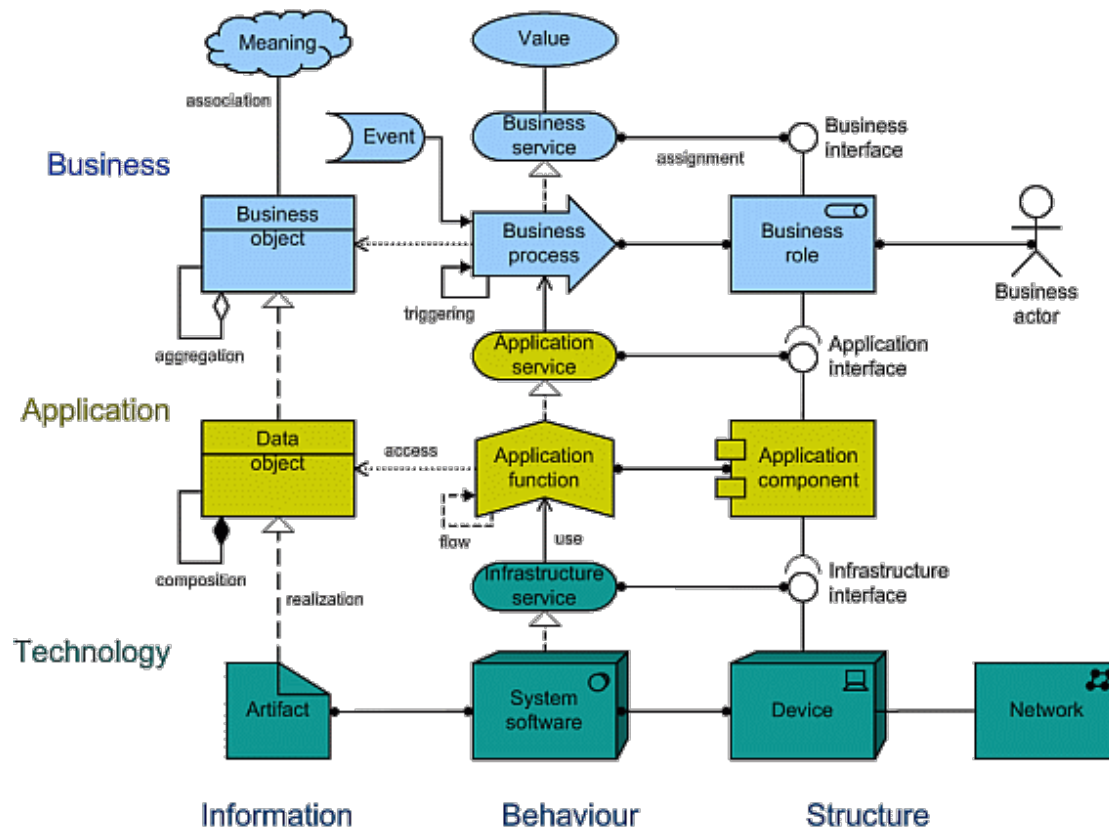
Meaning

association

Value

Event

Business service

assignment

Business interface

Business

Business object

Business process

Business role

Business actor

triggering

aggregation

Application service

Application interface

Application

Data object

access

Application function

Application component

flow

use

composition

Infrastructure service

Infrastructure interface

realization

Technology

Artifact

System software

Device

Network

Information

Behaviour

Structure